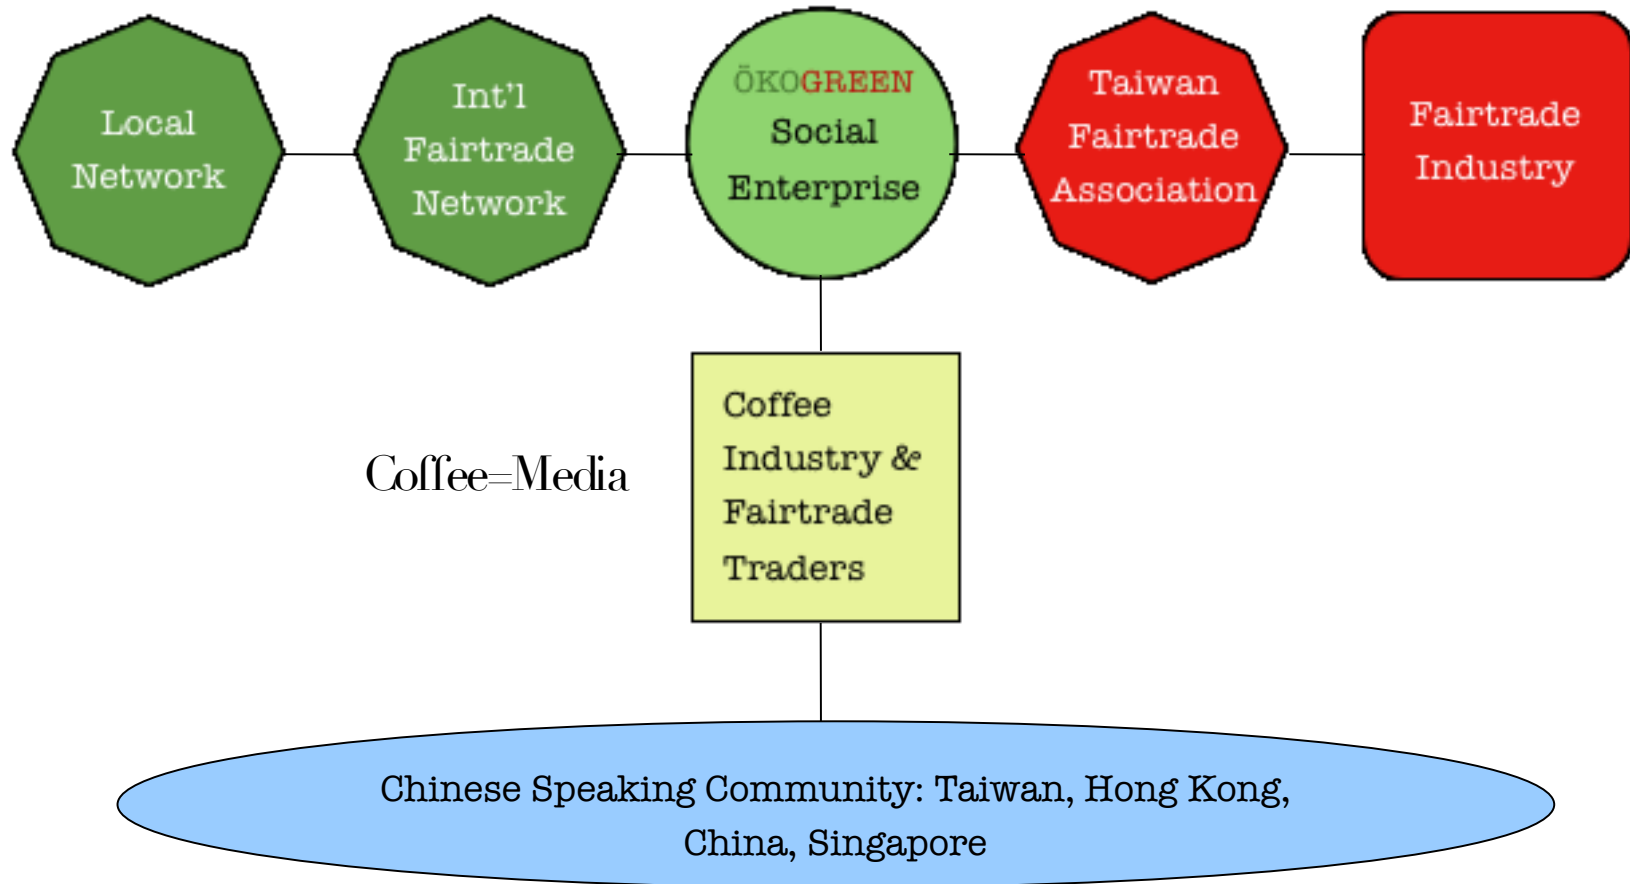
Local Network

Int'l Fairtrade Network

ÖKOGREEN Social Enterprise

Taiwan Fairtrade Association

Fairtrade Industry

Coffee=Media

Coffee Industry & Fairtrade Traders

Chinese Speaking Community: Taiwan, Hong Kong, China, Singapore